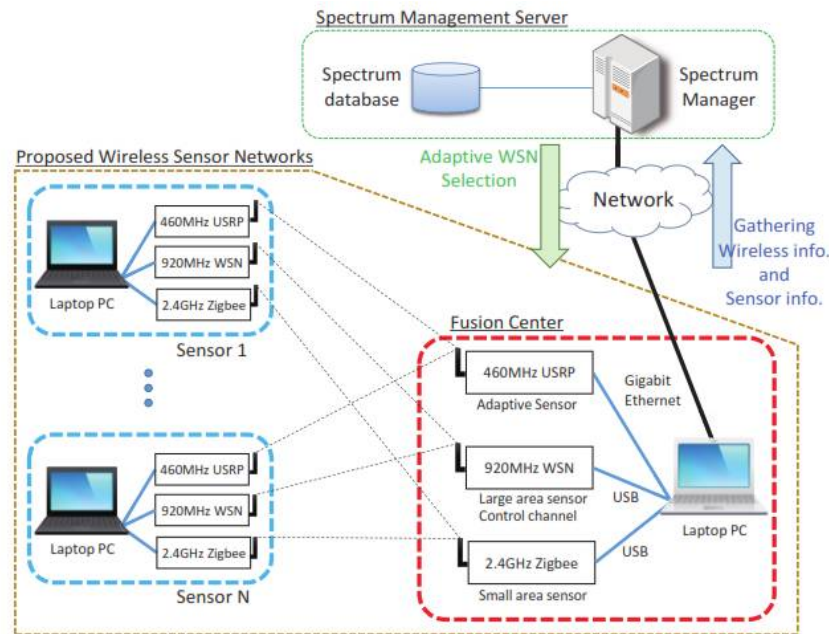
Spectrum Management Server

Spectrum database

Spectrum Manager

Proposed Wireless Sensor Networks

Adaptive WSN Selection

Network

Gathering Wireless info. and Sensor info.

460MHz USRP

920MHz WSN

2.4GHz Zigbee

Laptop PC

Sensor 1

Fusion Center

460MHz USRP

Adaptive Sensor

Gigabit Ethernet

920MHz WSN

Large area sensor Control channel

USB

Laptop PC

USB

2.4GHz Zigbee

Small area sensor

460MHz USRP

920MHz WSN

2.4GHz Zigbee

Laptop PC

Sensor N